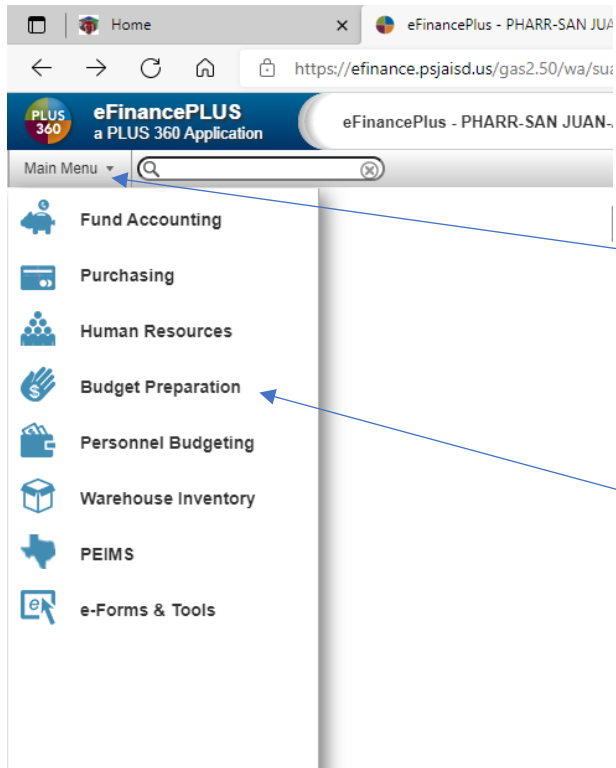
Home
eFinancePlus - PHARR-SAN JUA
https://efinance.psjaisd.us/gas2.50/wa/sua
PLUS 360
eFinancePLUS
a PLUS 360 Application
eFinancePlus - PHARR-SAN JUAN-
Main Menu
Fund Accounting
Purchasing
Human Resources
Budget Preparation
Personnel Budgeting
Warehouse Inventory
PEIMS
e-Forms & Tools